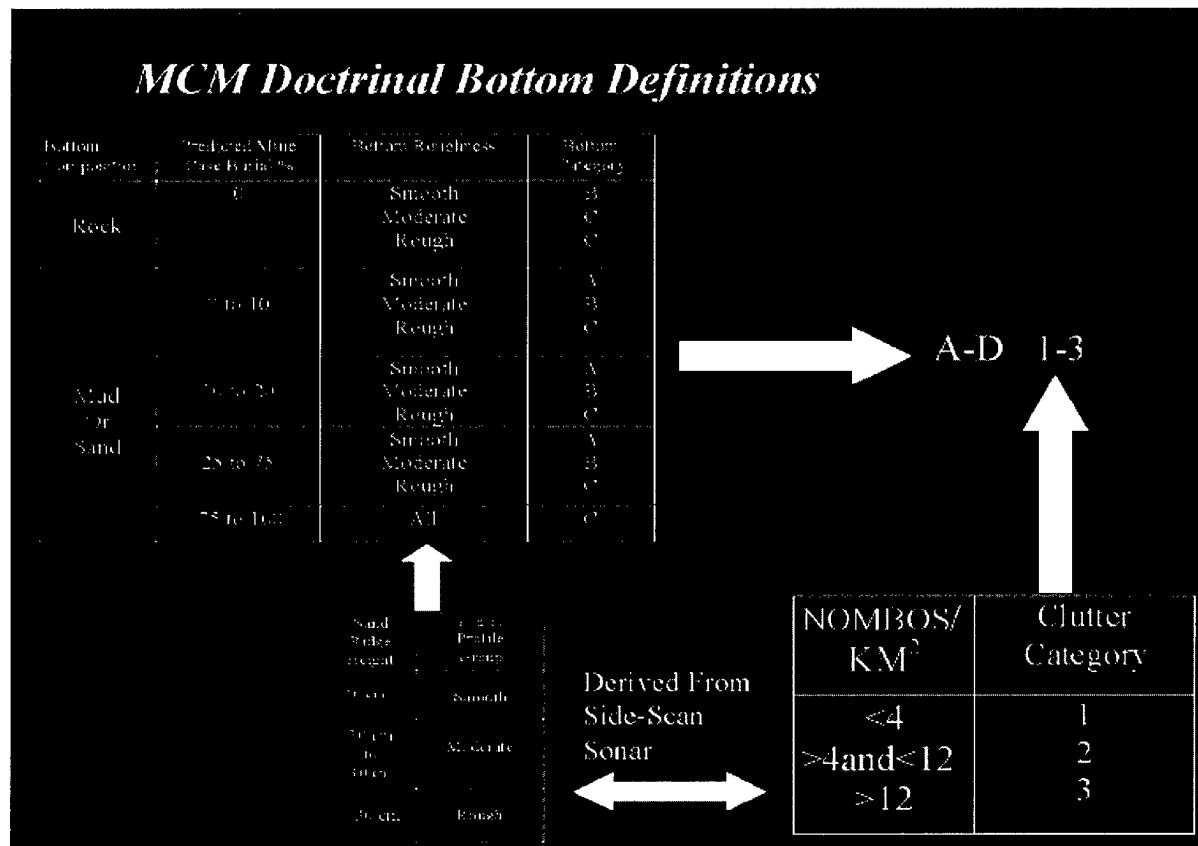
MCM Doctrinal Bottom Definitions

| Bottom Composition | Predicted Mine Case Burial % | Bottom Roughness | Bottom Category |
|---|---|---|---|
| Rock | 0 | Smooth | B |
| | | Moderate | C |
| | | Rough | C |
| Mud Or Sand | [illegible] to 10 | Smooth | A |
| | | Moderate | B |
| | | Rough | C |
| | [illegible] to 2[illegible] | Smooth | A |
| | | Moderate | B |
| | | Rough | C |
| | 25 to 75 | Smooth | A |
| | | Moderate | B |
| | | Rough | C |
| | 75 to 100 | All | C |

A-D 1-3

| Sand Ridge Height | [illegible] Profile Group |
|---|---|
| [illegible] | Smooth |
| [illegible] to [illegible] | Moderate |
| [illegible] | Rough |

Derived From Side-Scan Sonar

| NOMBOS/ $KM^2$ | Clutter Category |
|---|---|
| <4 | 1 |
| >4and<12 | 2 |
| >12 | 3 |